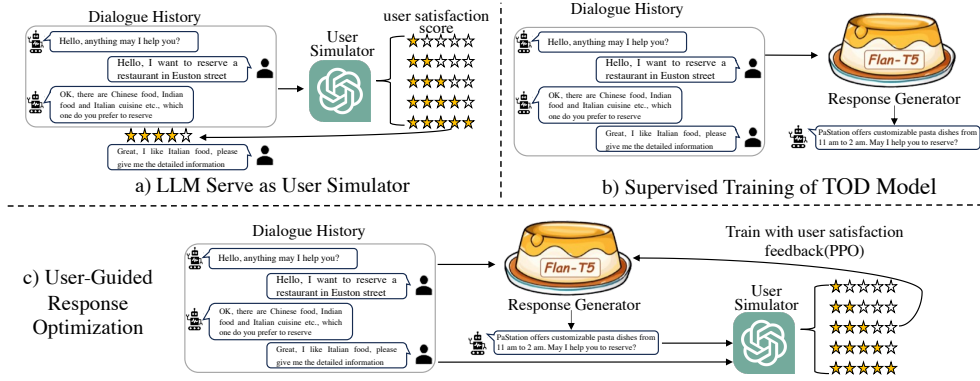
Dialogue History

Hello, anything may I help you?

Hello, I want to reserve a restaurant in Euston street

OK, there are Chinese food, Indian food and Italian cuisine etc., which one do you prefer to reserve

User Simulator

user satisfaction score

Great, I like Italian food, please give me the detailed information

a) LLM Serve as User Simulator

Dialogue History

Hello, anything may I help you?

Hello, I want to reserve a restaurant in Euston street

OK, there are Chinese food, Indian food and Italian cuisine etc., which one do you prefer to reserve

Great, I like Italian food, please give me the detailed information

Flan-T5

Response Generator

PaStation offers customizable pasta dishes from 11 am to 2 am. May I help you to reserve?

b) Supervised Training of TOD Model

c) User-Guided Response Optimization

Dialogue History

Hello, anything may I help you?

Hello, I want to reserve a restaurant in Euston street

OK, there are Chinese food, Indian food and Italian cuisine etc., which one do you prefer to reserve

Great, I like Italian food, please give me the detailed information

Flan-T5

Response Generator

PaStation offers customizable pasta dishes from 11 am to 2 am. May I help you to reserve?

Train with user satisfaction feedback(PPO)

User Simulator